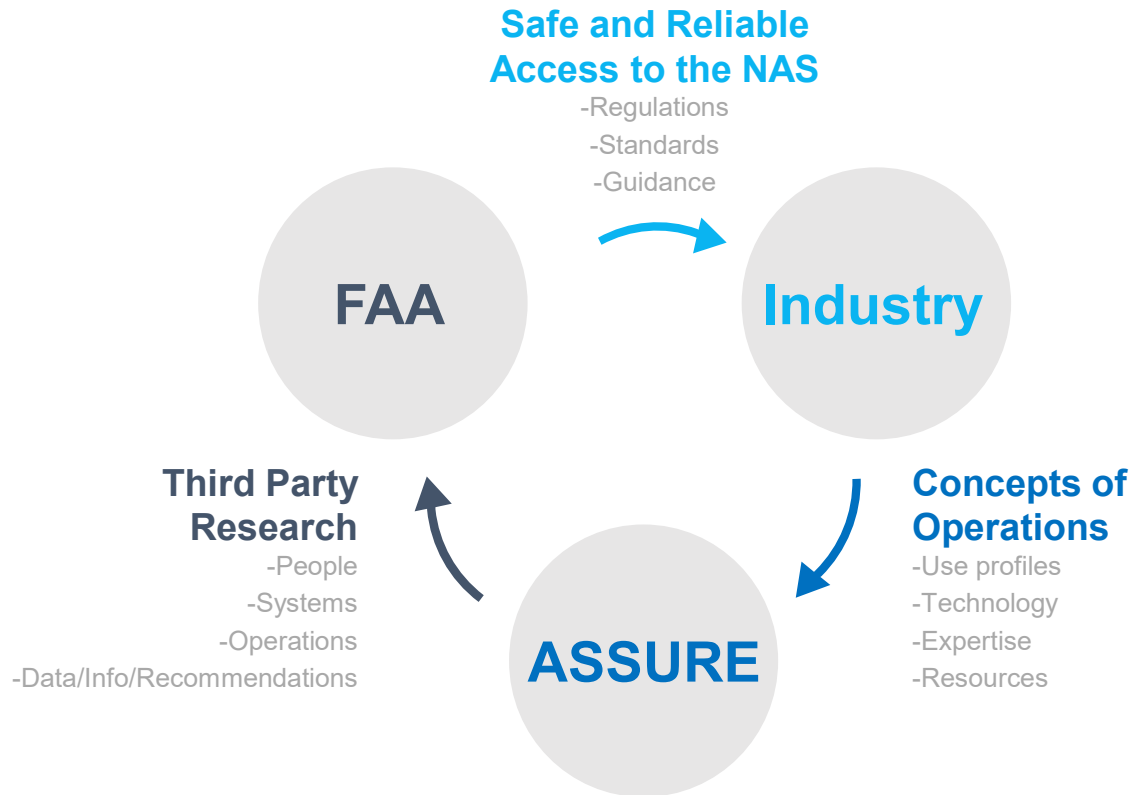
Safe and Reliable Access to the NAS
-Regulations
-Standards
-Guidance

FAA

Industry

Concepts of Operations
-Use profiles
-Technology
-Expertise
-Resources

ASSURE

Third Party Research
-People
-Systems
-Operations
-Data/Info/Recommendations